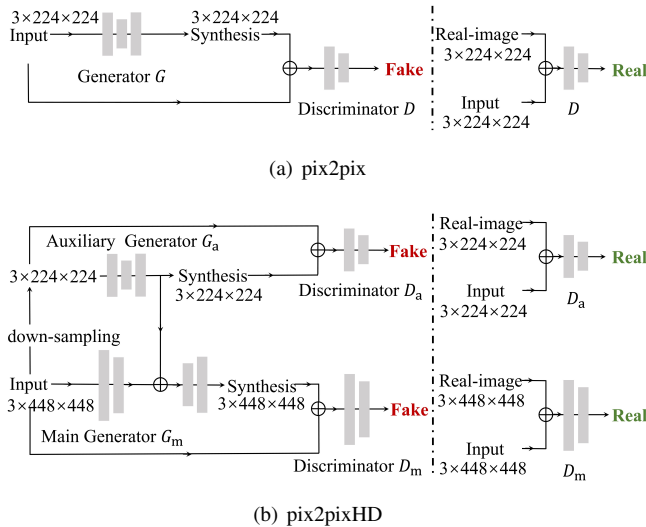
3×224×224
Input

3×224×224
Synthesis

Generator $G$

Fake

Discriminator $D$

Real-image
3×224×224

Real

Input
3×224×224

$D$

(a) pix2pix

Auxiliary Generator $G_{\mathrm{a}}$

3×224×224

Synthesis
3×224×224

Fake

Discriminator $D_{\mathrm{a}}$

Real-image
3×224×224

Real

Input
3×224×224

$D_{\mathrm{a}}$

down-sampling

Input
3×448×448

Synthesis
3×448×448

Fake

Main Generator $G_{\mathrm{m}}$

Discriminator $D_{\mathrm{m}}$

Real-image
3×448×448

Real

Input
3×448×448

$D_{\mathrm{m}}$

(b) pix2pixHD